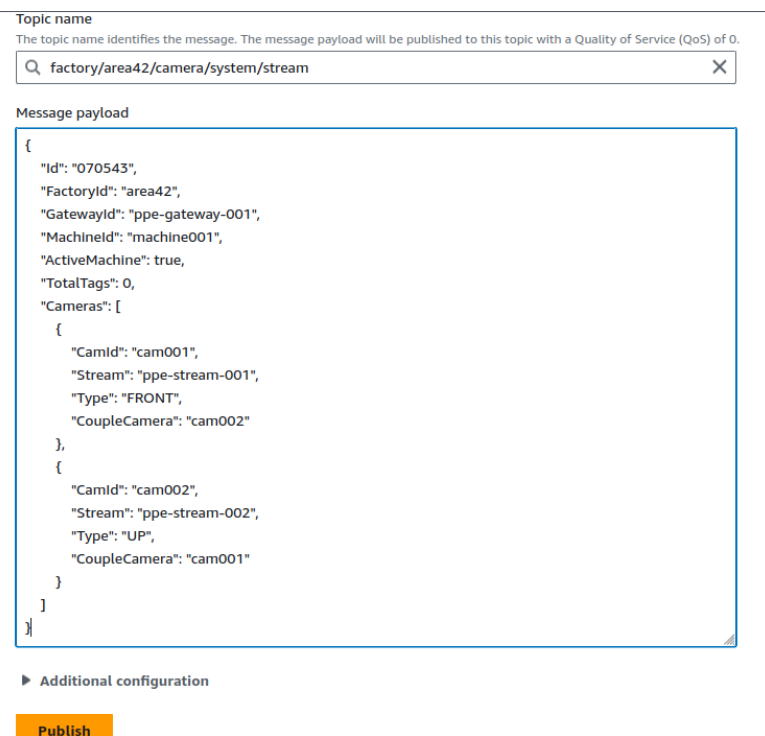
Topic name
The topic name identifies the message. The message payload will be published to this topic with a Quality of Service (QoS) of 0.

factory/area42/camera/system/stream

Message payload

{
"Id": "070543",
"FactoryId": "area42",
"GatewayId": "ppe-gateway-001",
"MachineId": "machine001",
"ActiveMachine": true,
"TotalTags": 0,
"Cameras": [
{
"CamId": "cam001",
"Stream": "ppe-stream-001",
"Type": "FRONT",
"CoupleCamera": "cam002"
},
{
"CamId": "cam002",
"Stream": "ppe-stream-002",
"Type": "UP",
"CoupleCamera": "cam001"
}
]
}

Additional configuration

Publish